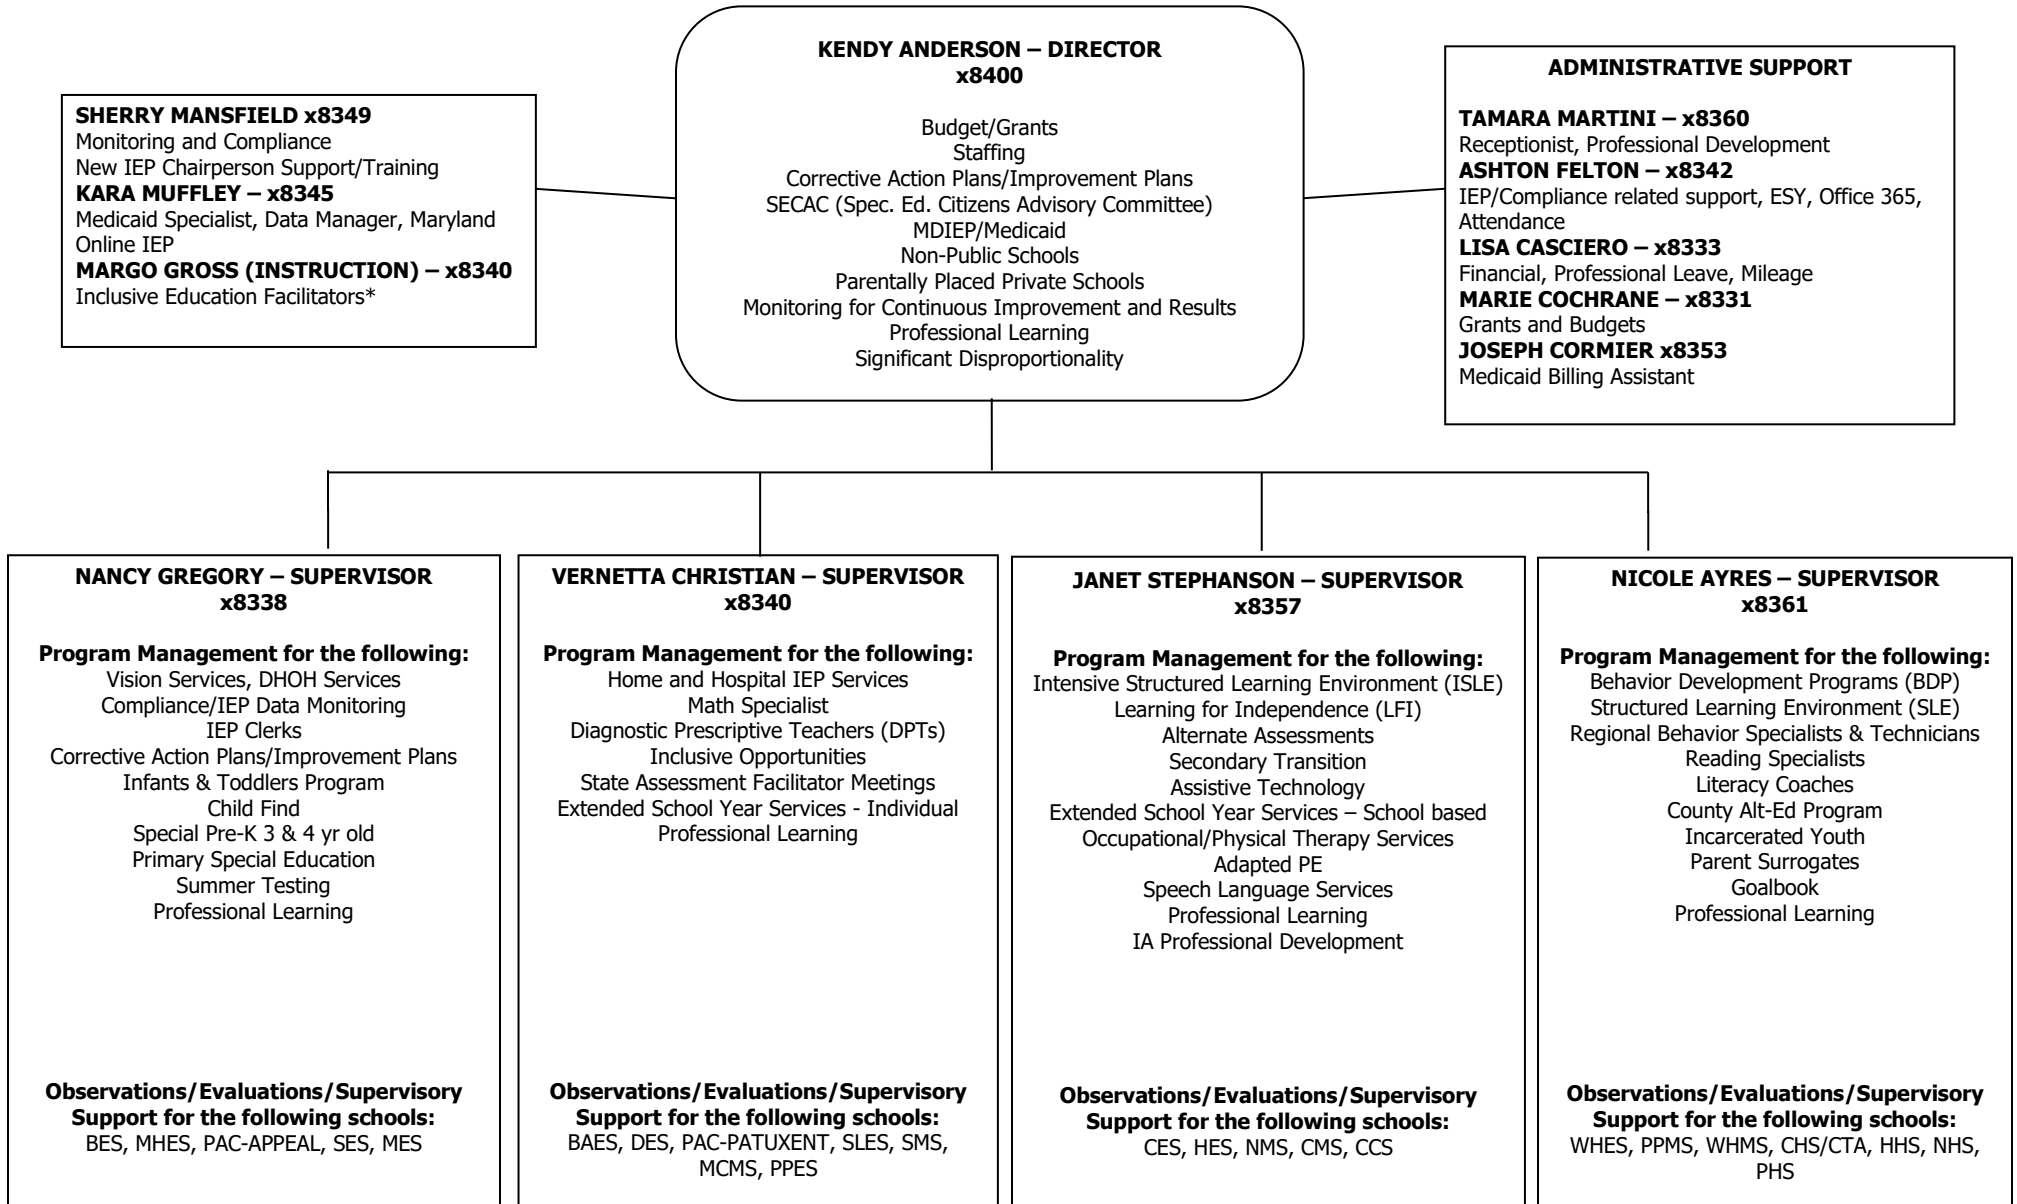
KENDY ANDERSON – DIRECTOR
x8400

Budget/Grants
Staffing
Corrective Action Plans/Improvement Plans
SECAC (Spec. Ed. Citizens Advisory Committee)
MDIEP/Medicaid
Non-Public Schools
Parentally Placed Private Schools
Monitoring for Continuous Improvement and Results
Professional Learning
Significant Disproportionality

SHERRY MANSFIELD x8349
Monitoring and Compliance
New IEP Chairperson Support/Training
KARA MUFFLEY – x8345
Medicaid Specialist, Data Manager, Maryland Online IEP
MARGO GROSS (INSTRUCTION) – x8340
Inclusive Education Facilitators*

ADMINISTRATIVE SUPPORT

TAMARA MARTINI – x8360
Receptionist, Professional Development
ASHTON FELTON – x8342
IEP/Compliance related support, ESY, Office 365, Attendance
LISA CASCIERO – x8333
Financial, Professional Leave, Mileage
MARIE COCHRANE – x8331
Grants and Budgets
JOSEPH CORMIER x8353
Medicaid Billing Assistant

NANCY GREGORY – SUPERVISOR
x8338

Program Management for the following:
Vision Services, DHOH Services
Compliance/IEP Data Monitoring
IEP Clerks
Corrective Action Plans/Improvement Plans
Infants & Toddlers Program
Child Find
Special Pre-K 3 & 4 yr old
Primary Special Education
Summer Testing
Professional Learning

Observations/Evaluations/Supervisory Support for the following schools:
BES, MHES, PAC-APPEAL, SES, MES

VERNETTA CHRISTIAN – SUPERVISOR
x8340

Program Management for the following:
Home and Hospital IEP Services
Math Specialist
Diagnostic Prescriptive Teachers (DPTs)
Inclusive Opportunities
State Assessment Facilitator Meetings
Extended School Year Services - Individual
Professional Learning

Observations/Evaluations/Supervisory Support for the following schools:
BAES, DES, PAC-PATUXENT, SLES, SMS, MCMS, PPES

JANET STEPHANSON – SUPERVISOR
x8357

Program Management for the following:
Intensive Structured Learning Environment (ISLE)
Learning for Independence (LFI)
Alternate Assessments
Secondary Transition
Assistive Technology
Extended School Year Services – School based
Occupational/Physical Therapy Services
Adapted PE
Speech Language Services
Professional Learning
IA Professional Development

Observations/Evaluations/Supervisory Support for the following schools:
CES, HES, NMS, CMS, CCS

NICOLE AYRES – SUPERVISOR
x8361

Program Management for the following:
Behavior Development Programs (BDP)
Structured Learning Environment (SLE)
Regional Behavior Specialists & Technicians
Reading Specialists
Literacy Coaches
County Alt-Ed Program
Incarcerated Youth
Parent Surrogates
Goalbook
Professional Learning

Observations/Evaluations/Supervisory Support for the following schools:
WHES, PPMS, WHMS, CHS/CTA, HHS, NHS, PHS